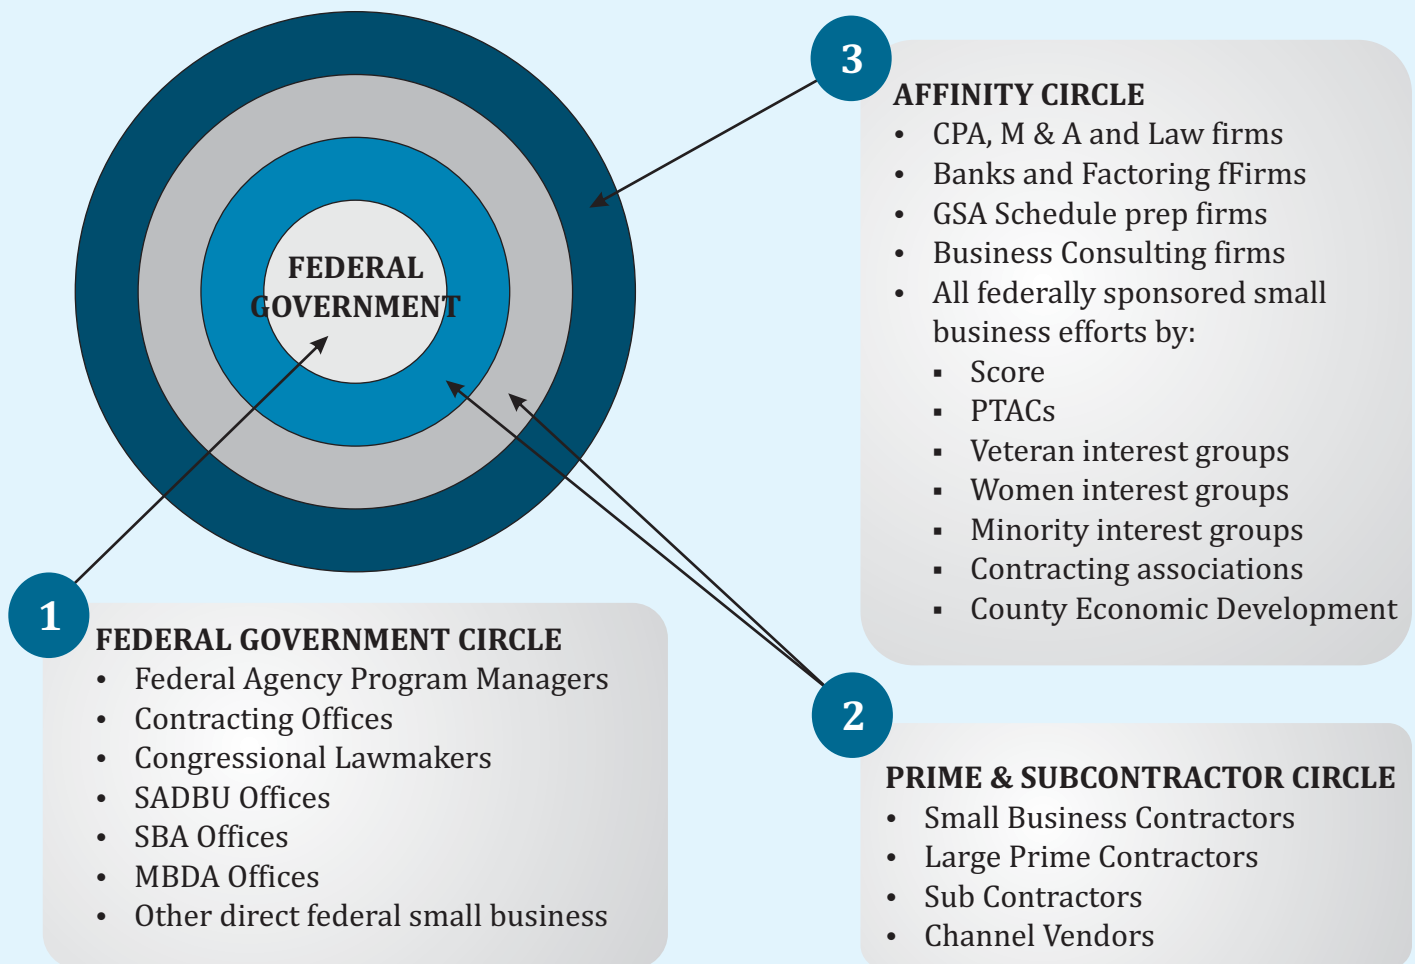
FEDERAL GOVERNMENT

3

AFFINITY CIRCLE
- CPA, M & A and Law firms
- Banks and Factoring fFirms
- GSA Schedule prep firms
- Business Consulting firms
- All federally sponsored small business efforts by:
  - Score
  - PTACs
  - Veteran interest groups
  - Women interest groups
  - Minority interest groups
  - Contracting associations
  - County Economic Development

1

FEDERAL GOVERNMENT CIRCLE
- Federal Agency Program Managers
- Contracting Offices
- Congressional Lawmakers
- SADBU Offices
- SBA Offices
- MBDA Offices
- Other direct federal small business

2

PRIME & SUBCONTRACTOR CIRCLE
- Small Business Contractors
- Large Prime Contractors
- Sub Contractors
- Channel Vendors